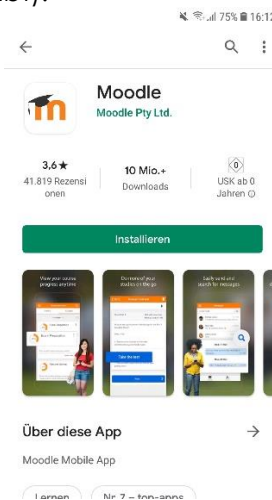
75% 16:12

Moodle
Moodle Pty Ltd.

3,6★
41.819 Rezensionen

10 Mio.+
Downloads

0
USK ab 0 Jahren

Installieren

View your course progress anytime

On top of your studies on the go

Easily send and search for messages

Take the test

Über diese App

Moodle Mobile App

Lernen
Nr. 7 – top-apps